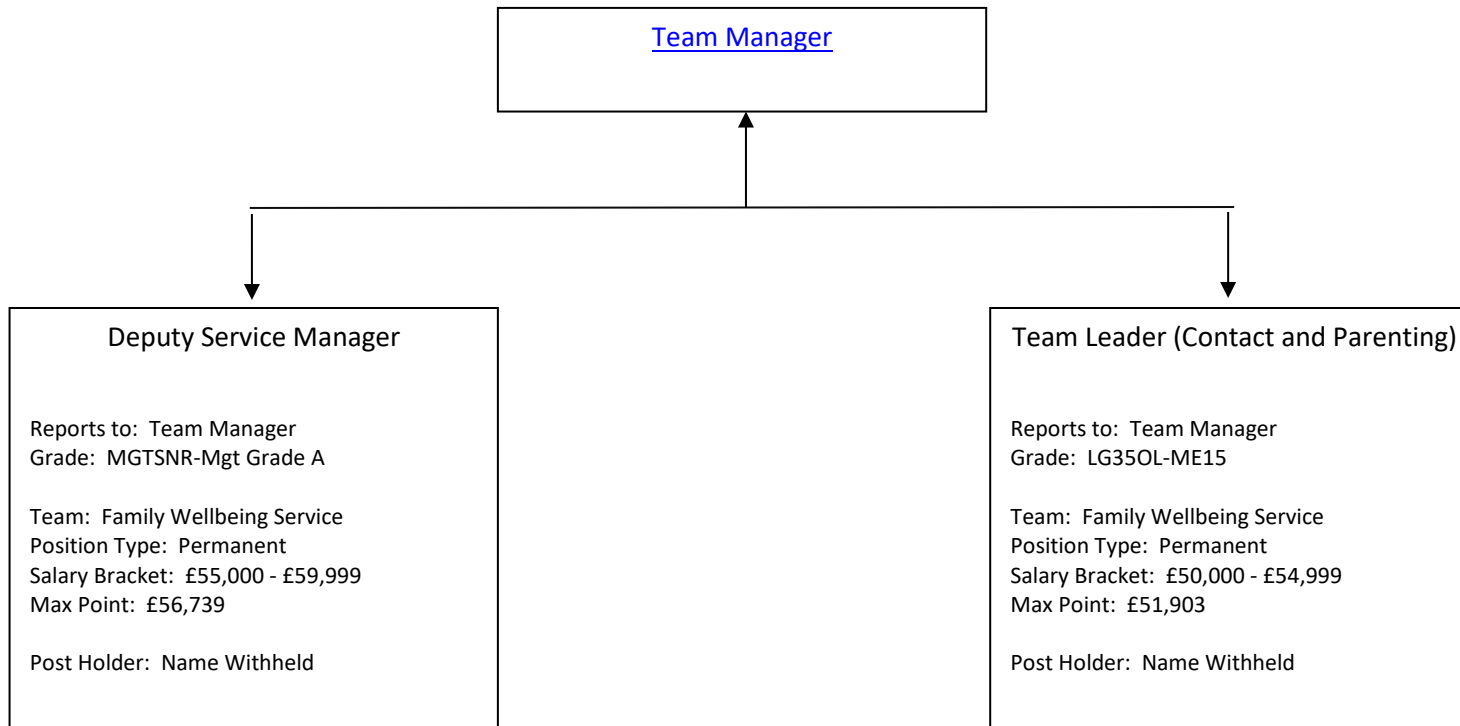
Team Manager

Deputy Service Manager

Reports to: Team Manager
Grade: MGTSNR-Mgt Grade A

Team: Family Wellbeing Service
Position Type: Permanent
Salary Bracket: £55,000 - £59,999
Max Point: £56,739

Post Holder: Name Withheld

Team Leader (Contact and Parenting)

Reports to: Team Manager
Grade: LG35OL-ME15

Team: Family Wellbeing Service
Position Type: Permanent
Salary Bracket: £50,000 - £54,999
Max Point: £51,903

Post Holder: Name Withheld